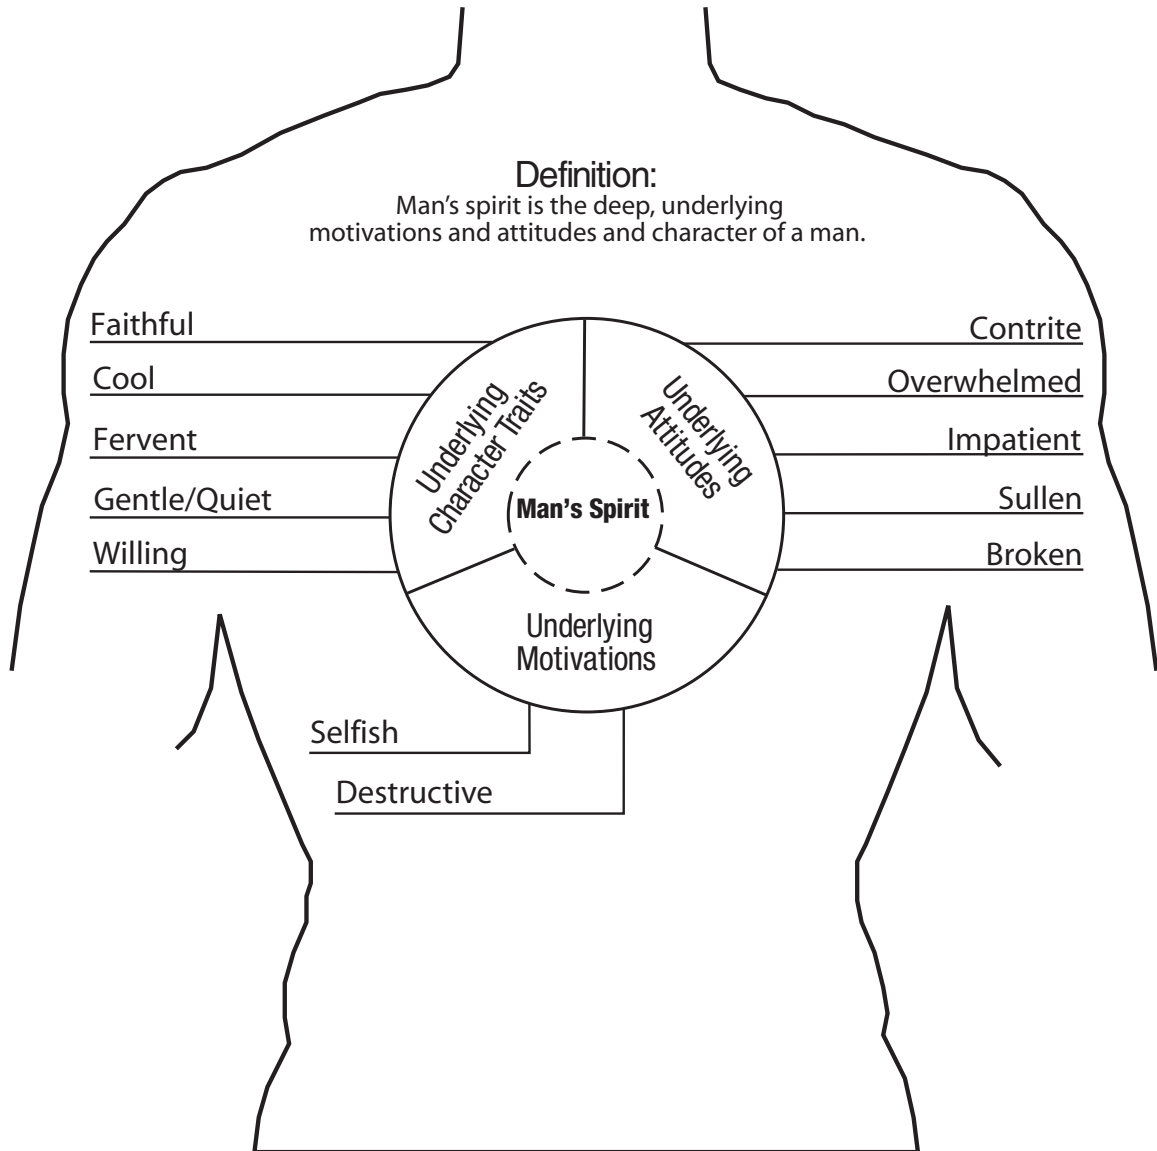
Definition:
Man's spirit is the deep, underlying motivations and attitudes and character of a man.

Faithful
Cool
Fervent
Gentle/Quiet
Willing

Underlying Character Traits

Underlying Attitudes

Man's Spirit

Underlying Motivations

Contrite
Overwhelmed
Impatient
Sullen
Broken

Selfish
Destructive